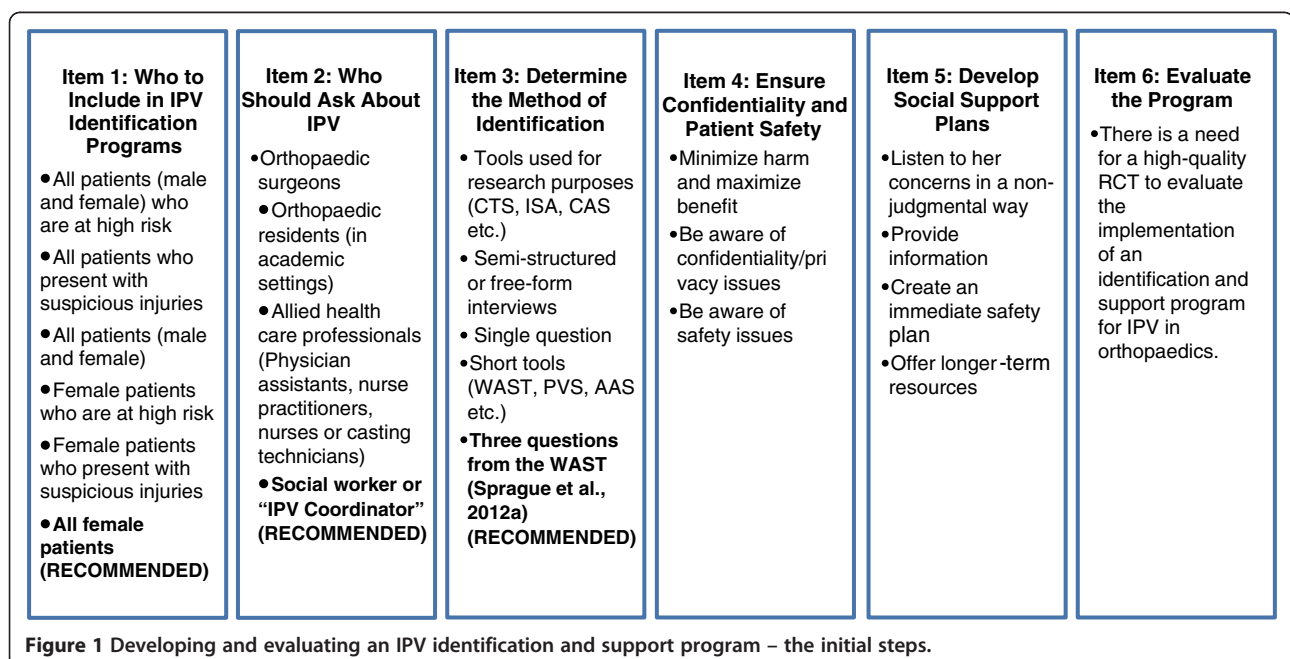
**Item 1: Who to Include in IPV Identification Programs**

- All patients (male and female) who are at high risk
- All patients who present with suspicious injuries
- All patients (male and female)
- Female patients who are at high risk
- Female patients who present with suspicious injuries
- **All female patients (RECOMMENDED)**

**Item 2: Who Should Ask About IPV**

- Orthopaedic surgeons
- Orthopaedic residents (in academic settings)
- Allied health care professionals (Physician assistants, nurse practitioners, nurses or casting technicians)
- **Social worker or "IPV Coordinator" (RECOMMENDED)**

**Item 3: Determine the Method of Identification**

- Tools used for research purposes (CTS, ISA, CAS etc.)
- Semi-structured or free-form interviews
- Single question
- Short tools (WAST, PVS, AAS etc.)
- **Three questions from the WAST (Sprague et al., 2012a) (RECOMMENDED)**

**Item 4: Ensure Confidentiality and Patient Safety**

- Minimize harm and maximize benefit
- Be aware of confidentiality/privacy issues
- Be aware of safety issues

**Item 5: Develop Social Support Plans**

- Listen to her concerns in a non-judgmental way
- Provide information
- Create an immediate safety plan
- Offer longer-term resources

**Item 6: Evaluate the Program**

- There is a need for a high-quality RCT to evaluate the implementation of an identification and support program for IPV in orthopaedics.

**Figure 1 Developing and evaluating an IPV identification and support program – the initial steps.**